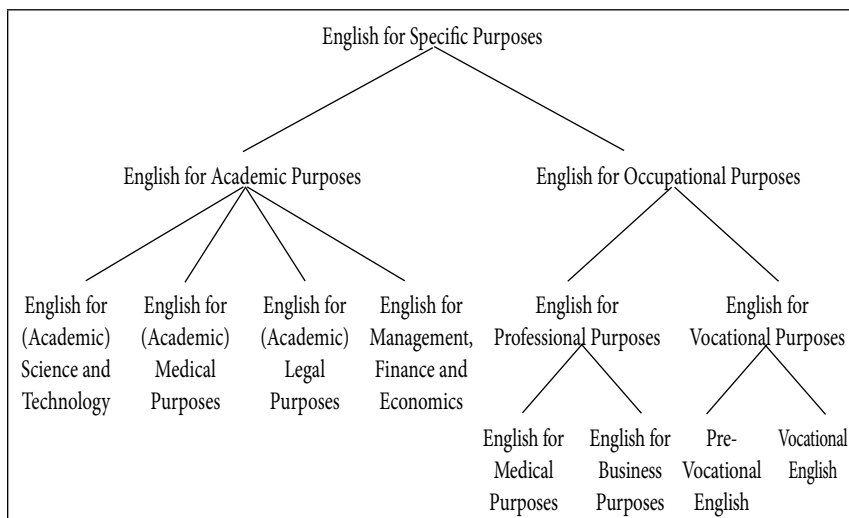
English for Specific Purposes

English for Academic Purposes

English for Occupational Purposes

English for (Academic) Science and Technology

English for (Academic) Medical Purposes

English for (Academic) Legal Purposes

English for Management, Finance and Economics

English for Professional Purposes

English for Vocational Purposes

English for Medical Purposes

English for Business Purposes

Pre-Vocational English

Vocational English